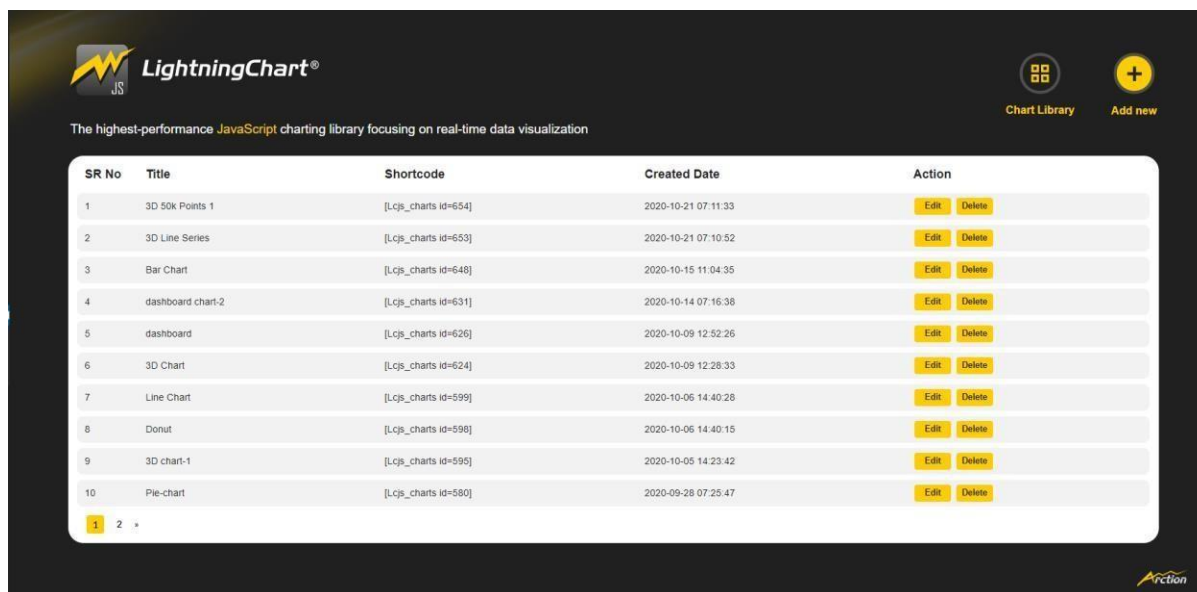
JS

LightningChart®

Chart Library

Add new

The highest-performance JavaScript charting library focusing on real-time data visualization

| SR No | Title | Shortcode | Created Date | Action |
|---|---|---|---|---|
| 1 | 3D 50k Points 1 | [Lcjs_charts id=654] | 2020-10-21 07:11:33 | Edit Delete |
| 2 | 3D Line Series | [Lcjs_charts id=653] | 2020-10-21 07:10:52 | Edit Delete |
| 3 | Bar Chart | [Lcjs_charts id=648] | 2020-10-15 11:04:35 | Edit Delete |
| 4 | dashboard chart-2 | [Lcjs_charts id=631] | 2020-10-14 07:16:38 | Edit Delete |
| 5 | dashboard | [Lcjs_charts id=626] | 2020-10-09 12:52:26 | Edit Delete |
| 6 | 3D Chart | [Lcjs_charts id=624] | 2020-10-09 12:28:33 | Edit Delete |
| 7 | Line Chart | [Lcjs_charts id=599] | 2020-10-06 14:40:28 | Edit Delete |
| 8 | Donut | [Lcjs_charts id=598] | 2020-10-06 14:40:15 | Edit Delete |
| 9 | 3D chart-1 | [Lcjs_charts id=595] | 2020-10-05 14:23:42 | Edit Delete |
| 10 | Pie-chart | [Lcjs_charts id=580] | 2020-09-28 07:25:47 | Edit Delete |

1 2 »

Arction